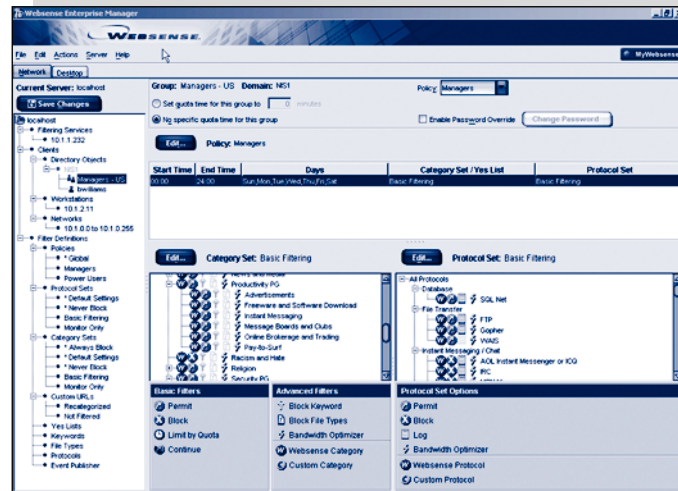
Websense Enterprise Manager

WEBSENSE

File Edit Actions Server Help

MyWebsense

Network Desktop

Current Server: localhost

Save Changes

localhost
Filtering Services
10.1.1.232
Clients
Directory Objects
NS1
Managers - US
bwilliams
Workstations
10.1.2.11
Networks
10.1.0.0 to 10.1.0.255
Filter Definitions
Policies
* Global
Managers
Power Users
Protocol Sets
* Default Settings
* Never Block
Basic Filtering
Monitor Only
Category Sets
* Always Block
* Default Settings
* Never Block
Basic Filtering
Monitor Only
Custom URLs
Recategorized
Not Filtered
Yes Lists
Keywords
File Types
Protocols
Event Publisher

Group: Managers - US Domain: NS1

Policy: Managers

Set quota time for this group to 0 minutes

No specific quota time for this group

Enable Password Override

Change Password

Edit...

Policy: Managers

| Start Time | End Time | Days | Category Set / Yes List | Protocol Set |
|---|---|---|---|---|
| 00:00 | 24:00 | Sun,Mon,Tue,Wed,Thu,Fri,Sat | Basic Filtering | Basic Filtering |

Edit...

Category Set: Basic Filtering

News and Media
Productivity PG
Advertisements
Freeware and Software Download
Instant Messaging
Message Boards and Clubs
Online Brokerage and Trading
Pay-to-Surf
Racism and Hate
Religion
Security PG

Edit...

Protocol Set: Basic Filtering

All Protocols
Database
SQL Net
File Transfer
FTP
Gopher
WAIS
Instant Messaging / Chat
AOL Instant Messenger or ICQ
IRC

Basic Filters
Permit
Block
Limit by Quota
Continue

Advanced Filters
Block Keyword
Block File Types
Bandwidth Optimizer
Websense Category
Custom Category

Protocol Set Options
Permit
Block
Log
Bandwidth Optimizer
Websense Protocol
Custom Protocol